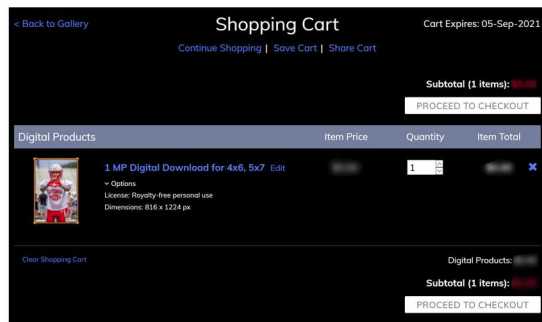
< Back to Gallery

Shopping Cart

Cart Expires: 05-Sep-2021

Continue Shopping | Save Cart | Share Cart

Subtotal (1 items): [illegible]

PROCEED TO CHECKOUT

| Digital Products | Item Price | Quantity | Item Total |
|---|---|---|---|
| 1 MP Digital Download for 4x6, 5x7 Edit<br>Options<br>License: Royalty-free personal use<br>Dimensions: 816 x 1224 px | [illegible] | 1 | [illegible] |

Clear Shopping Cart

Digital Products: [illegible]

Subtotal (1 items): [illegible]

PROCEED TO CHECKOUT